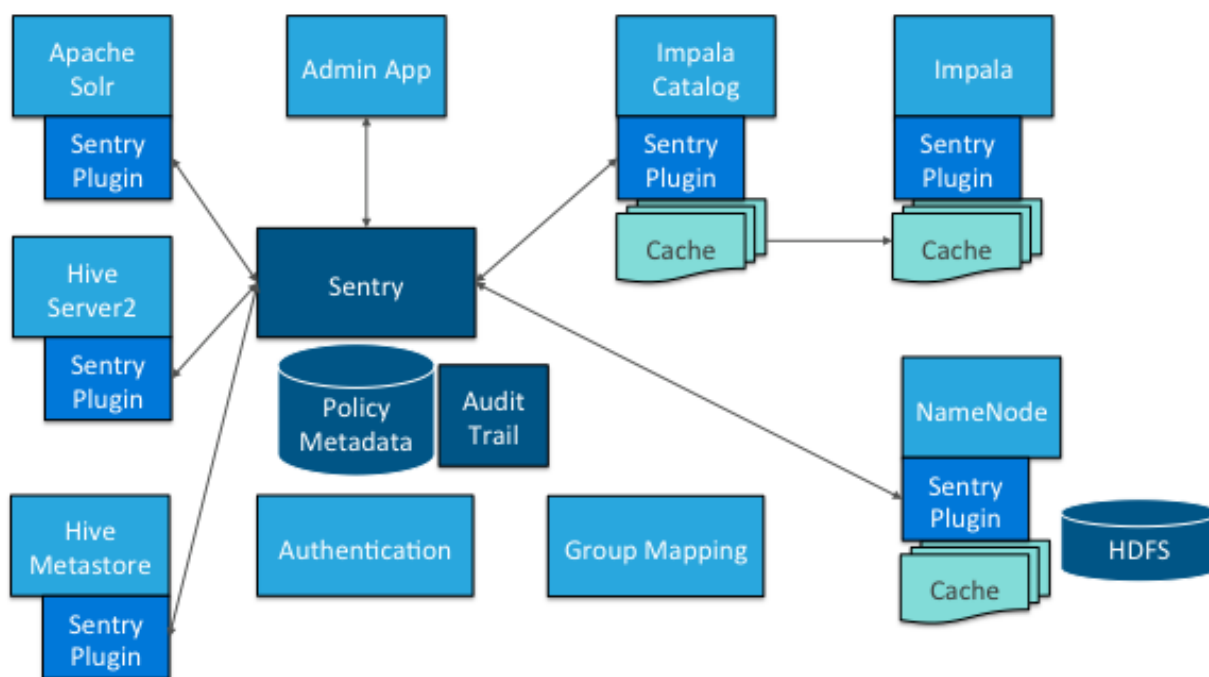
Apache Solr

Sentry Plugin

Admin App

Impala Catalog

Sentry Plugin

Cache

Impala

Sentry Plugin

Cache

Hive Server2

Sentry Plugin

Sentry

Policy Metadata

Audit Trail

NameNode

Sentry Plugin

Cache

HDFS

Hive Metastore

Sentry Plugin

Authentication

Group Mapping